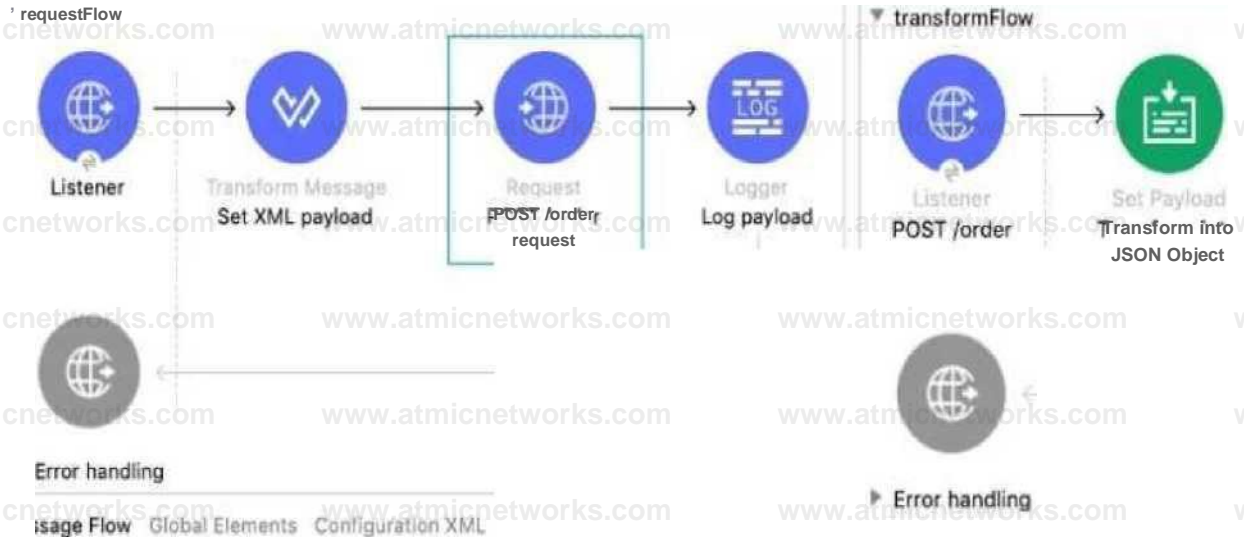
requestFlow

Listener

Transform Message
Set XML payload

Request
POST /order request

Logger
Log payload

transformFlow

Listener
POST /order

Set Payload
Transform into JSON Object

Error handling

Error handling

ssage Flow Global Elements Configuration XML

cnetworks.com www.atmicnetworks.com www.atmicnetworks.com